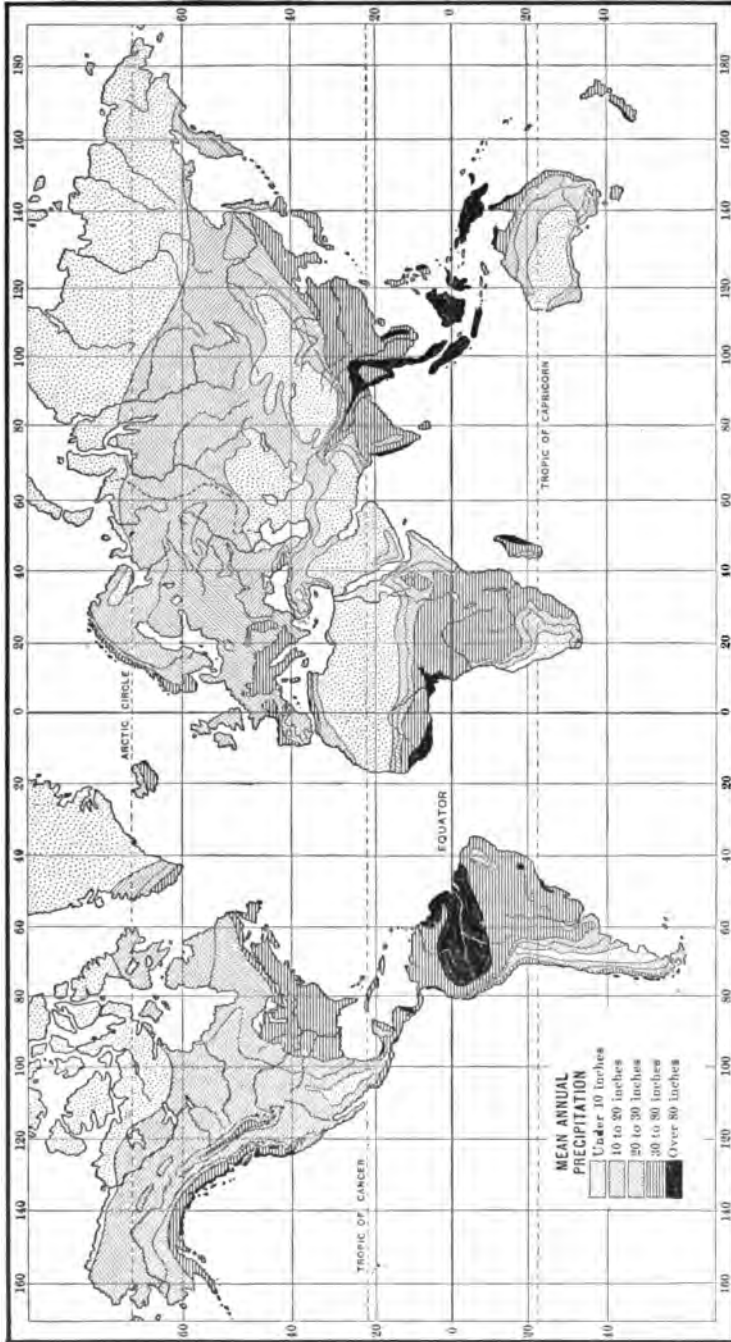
MEAN ANNUAL PRECIPITATION
Under 10 inches
10 to 20 inches
20 to 30 inches
30 to 80 inches
Over 80 inches

ARCTIC CIRCLE
TROPIC OF CANCER
EQUATOR
TROPIC OF CAPRICORN

180 160 140 120 100 80 60 40 20 0 20 40 60 80 100 120 140 160 180

60 40 20 0 20 40

160 140 120 100 80 60 40 20 0 20 40 60 80 100 120 140 160

60 40 20 0 20 40